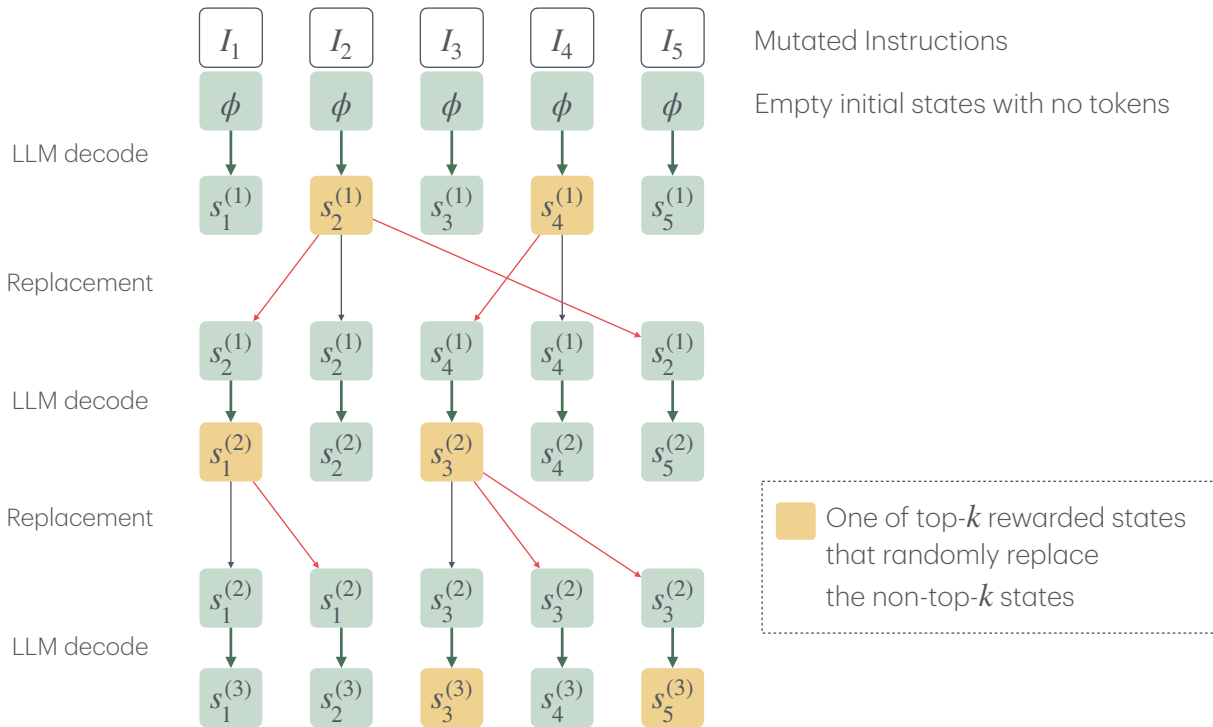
$I_1$ $I_2$ $I_3$ $I_4$ $I_5$ Mutated Instructions

$\phi$ $\phi$ $\phi$ $\phi$ $\phi$ Empty initial states with no tokens

LLM decode

$s_1^{(1)}$ $s_2^{(1)}$ $s_3^{(1)}$ $s_4^{(1)}$ $s_5^{(1)}$

Replacement

$s_2^{(1)}$ $s_2^{(1)}$ $s_4^{(1)}$ $s_4^{(1)}$ $s_2^{(1)}$

LLM decode

$s_1^{(2)}$ $s_2^{(2)}$ $s_3^{(2)}$ $s_4^{(2)}$ $s_5^{(2)}$

Replacement

One of top-$k$ rewarded states that randomly replace the non-top-$k$ states

$s_1^{(2)}$ $s_1^{(2)}$ $s_3^{(2)}$ $s_3^{(2)}$ $s_3^{(2)}$

LLM decode

$s_1^{(3)}$ $s_2^{(3)}$ $s_3^{(3)}$ $s_4^{(3)}$ $s_5^{(3)}$